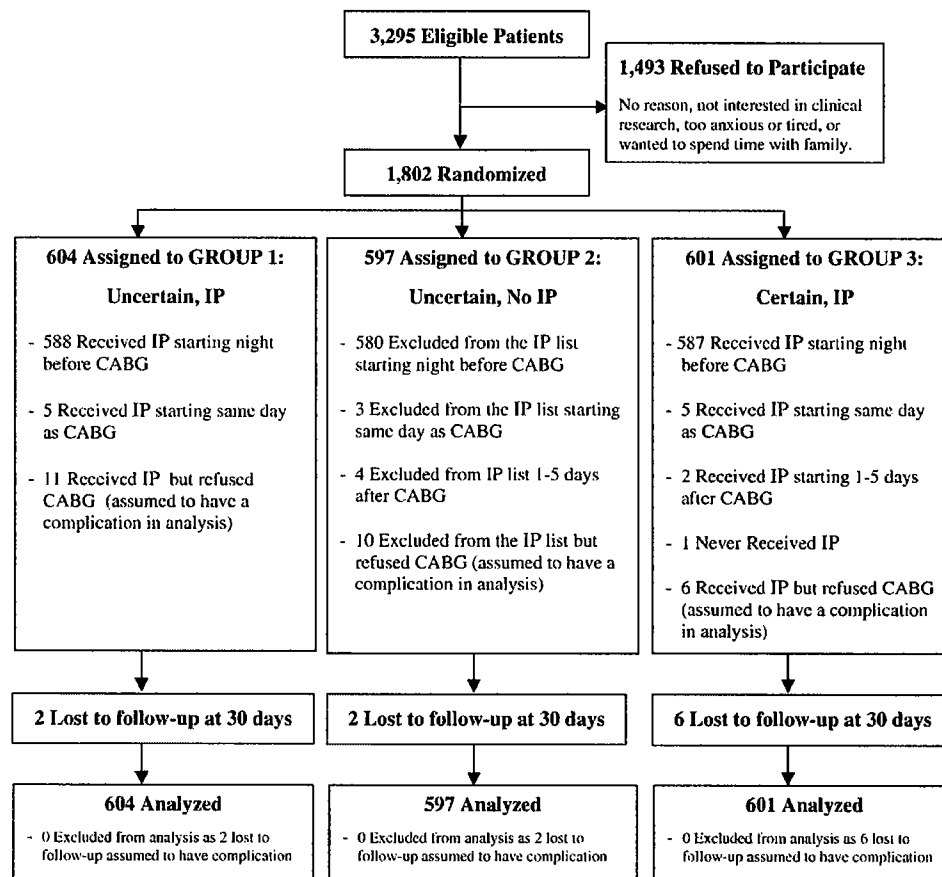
3,295 Eligible Patients

1,493 Refused to Participate

No reason, not interested in clinical research, too anxious or tired, or wanted to spend time with family.

1,802 Randomized

604 Assigned to GROUP 1:

Uncertain, IP

- 588 Received IP starting night before CABG

- 5 Received IP starting same day as CABG

- 11 Received IP but refused CABG (assumed to have a complication in analysis)

597 Assigned to GROUP 2:

Uncertain, No IP

- 580 Excluded from the IP list starting night before CABG

- 3 Excluded from the IP list starting same day as CABG

- 4 Excluded from IP list 1-5 days after CABG

- 10 Excluded from the IP list but refused CABG (assumed to have a complication in analysis)

601 Assigned to GROUP 3:

Certain, IP

- 587 Received IP starting night before CABG

- 5 Received IP starting same day as CABG

- 2 Received IP starting 1-5 days after CABG

- 1 Never Received IP

- 6 Received IP but refused CABG (assumed to have a complication in analysis)

2 Lost to follow-up at 30 days

2 Lost to follow-up at 30 days

6 Lost to follow-up at 30 days

604 Analyzed

- 0 Excluded from analysis as 2 lost to follow-up assumed to have complication

597 Analyzed

- 0 Excluded from analysis as 2 lost to follow-up assumed to have complication

601 Analyzed

- 0 Excluded from analysis as 6 lost to follow-up assumed to have complication